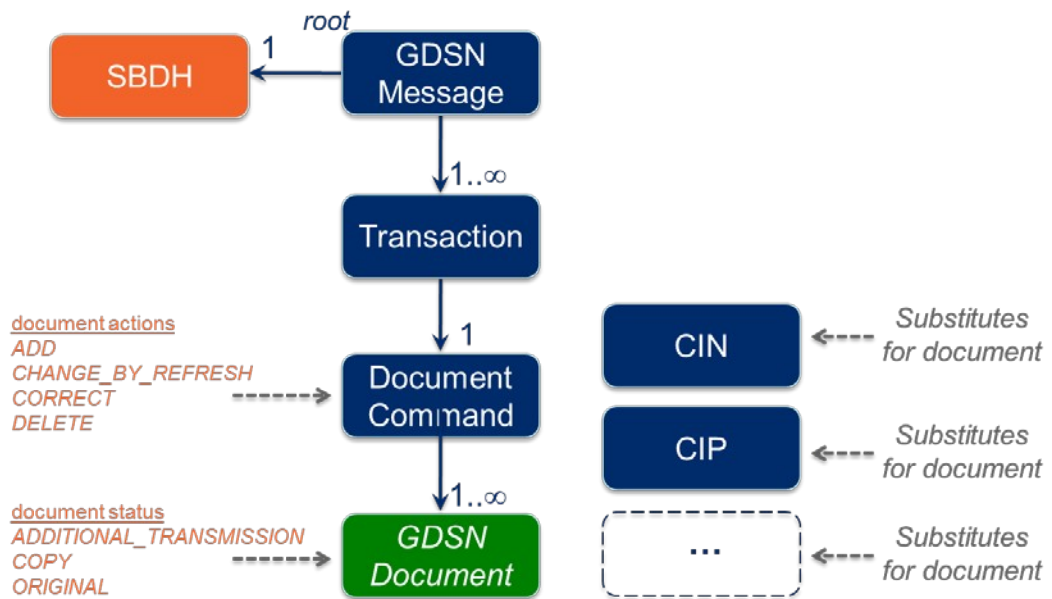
root

SBDH

1

GDSN Message

1..∞

Transaction

1

document actions
ADD
CHANGE_BY_REFRESH
CORRECT
DELETE

Document Command

1..∞

document status
ADDITIONAL_TRANSMISSION
COPY
ORIGINAL

GDSN Document

CIN

Substitutes for document

CIP

Substitutes for document

...

Substitutes for document